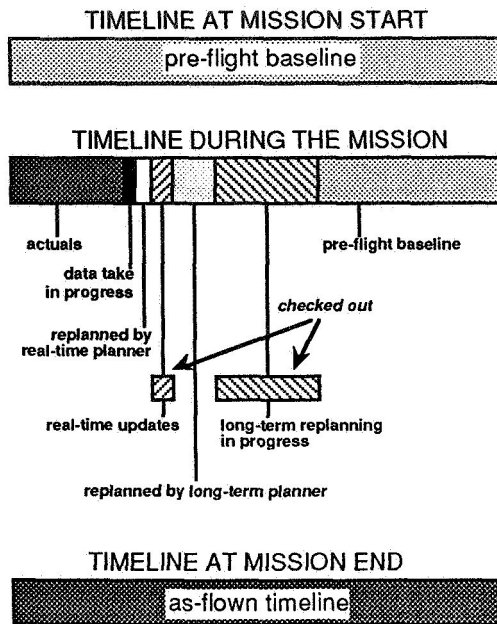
TIMELINE AT MISSION START

pre-flight baseline

TIMELINE DURING THE MISSION

actuals

data take in progress

replanned by real-time planner

pre-flight baseline

checked out

real-time updates

long-term replanning in progress

replanned by long-term planner

TIMELINE AT MISSION END

as-flown timeline